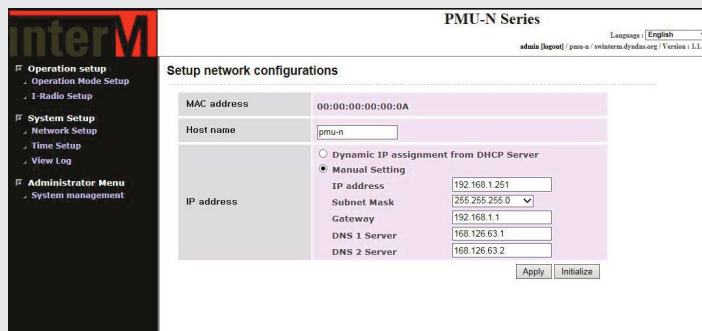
interM

PMU-N Series

Language : English

admin [logout] / pmu-n / swinterm.dyndns.org / Version : 1.1.

Operation setup
Operation Mode Setup
I-Radio Setup

System Setup
Network Setup
Time Setup
View Log

Administrator Menu
System management

Setup network configurations

| MAC address | 00:00:00:00:00:0A |
|---|---|
| Host name | pmu-n |
| IP address | Dynamic IP assignment from DHCP Server<br>Manual Setting<br>IP address 192.168.1.251<br>Subnet Mask 255.255.255.0<br>Gateway 192.168.1.1<br>DNS 1 Server 168.126.63.1<br>DNS 2 Server 168.126.63.2 |

Apply Initialize